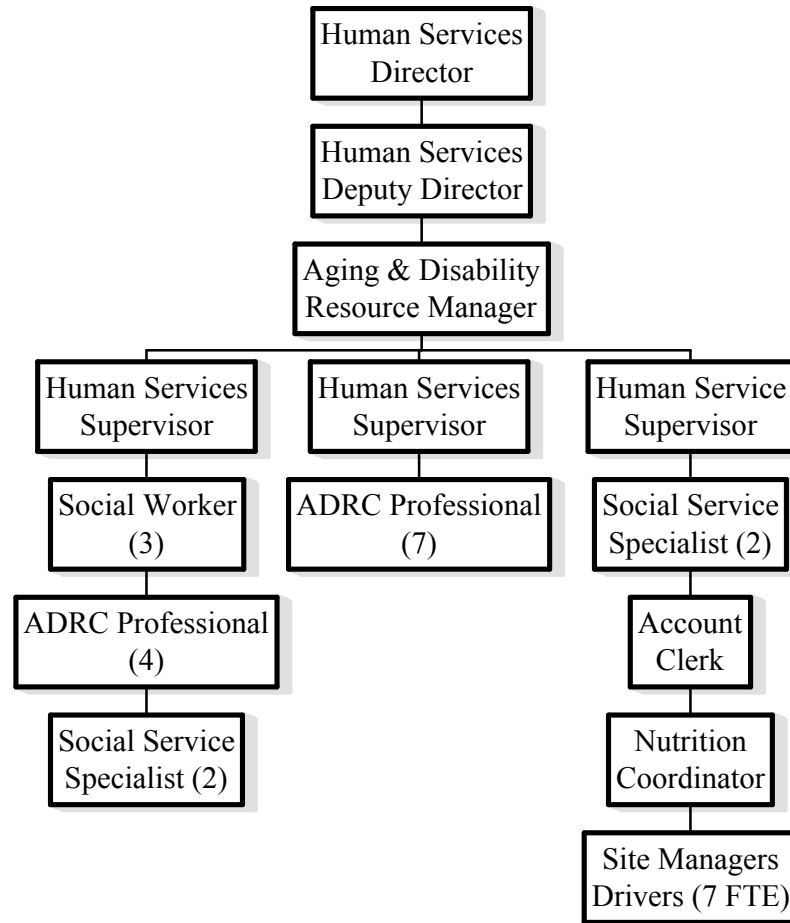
Human Services Director

Human Services Deputy Director

Aging & Disability Resource Manager

Human Services Supervisor

Social Worker (3)

ADRC Professional (4)

Social Service Specialist (2)

Human Services Supervisor

ADRC Professional (7)

Human Service Supervisor

Social Service Specialist (2)

Account Clerk

Nutrition Coordinator

Site Managers Drivers (7 FTE)